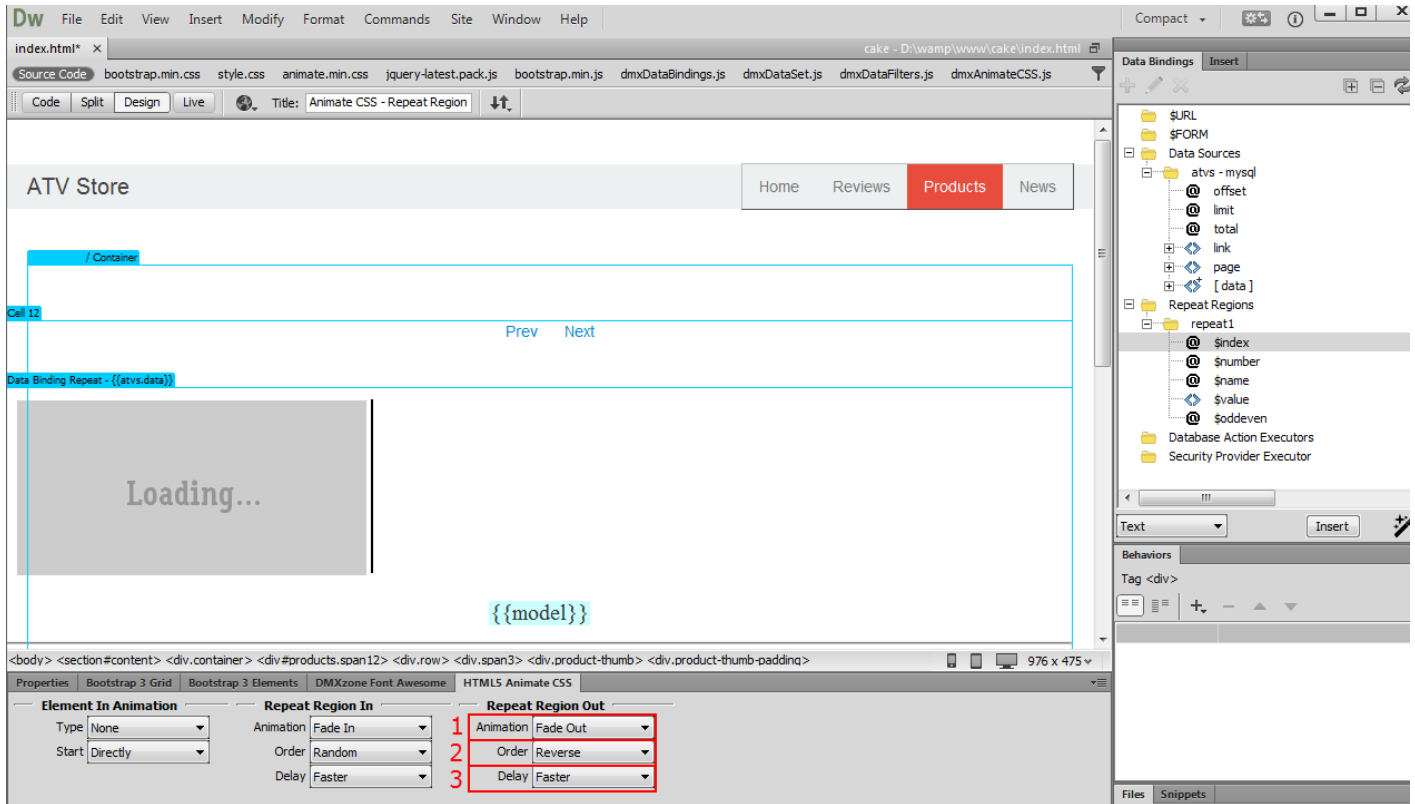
Dw File Edit View Insert Modify Format Commands Site Window Help

Compact

index.html* ×

cake - D:\wamp\www\cake\index.html

Source Code bootstrap.min.css style.css animate.min.css jquery-latest.pack.js bootstrap.min.js dmxDataBindings.js dmxDataSet.js dmxDataFilters.js dmxAnimateCSS.js

Code Split Design Live Title: Animate CSS - Repeat Region

ATV Store

Home Reviews Products News

/ Container

Cell 12

Prev Next

Data Binding Repeat - {{atvs.data}}

Loading...

{{model}}

<body> <section#content> <div.container> <div#products.span12> <div.row> <div.span3> <div.product-thumb> <div.product-thumb-padding>

976 x 475

Properties Bootstrap 3 Grid Bootstrap 3 Elements DMXzone Font Awesome HTML5 Animate CSS

Element In Animation

Type None

Start Directly

Repeat Region In

Animation Fade In

Order Random

Delay Faster

Repeat Region Out

1 Animation Fade Out

2 Order Reverse

3 Delay Faster

Data Bindings Insert

$URL
$FORM
Data Sources
atvs - mysql
offset
limit
total
link
page
[ data ]
Repeat Regions
repeat1
$index
$number
$name
$value
$oddeven
Database Action Executors
Security Provider Executor

Text Insert

Behaviors

Tag <div>

Files Snippets